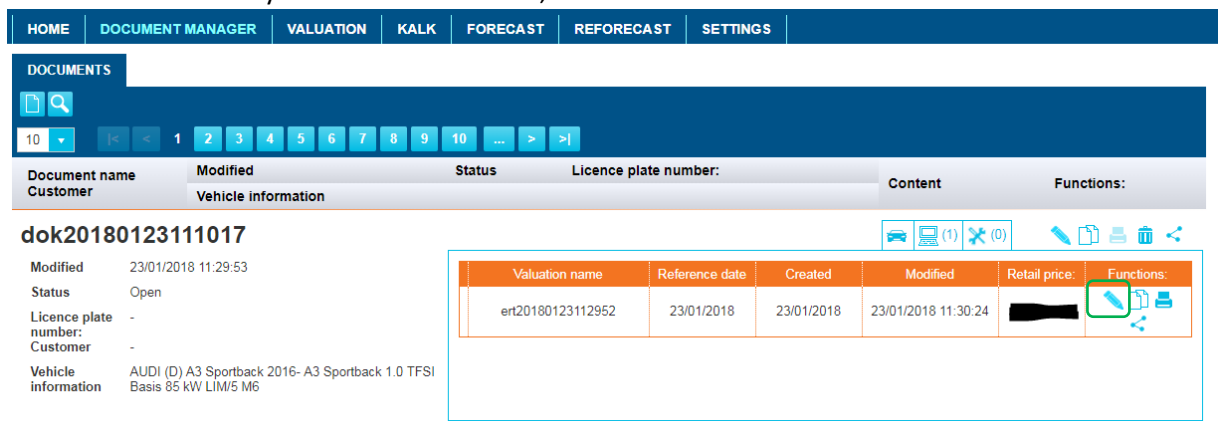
HOME | DOCUMENT MANAGER | VALUATION | KALK | FORECAST | REFORECAST | SETTINGS

DOCUMENTS

10

|< < 1 2 3 4 5 6 7 8 9 10 ... > >|

| Document name Customer | Modified | Status | Licence plate number: | Content | Functions: |
|---|---|---|---|---|---|
| | Vehicle information | | | | |

dok20180123111017

(1) (0)

Modified 23/01/2018 11:29:53
Status Open
Licence plate number: -
Customer -
Vehicle information AUDI (D) A3 Sportback 2016- A3 Sportback 1.0 TFSI Basis 85 kW LIM/5 M6

| Valuation name | Reference date | Created | Modified | Retail price: | Functions: |
|---|---|---|---|---|---|
| ert20180123112952 | 23/01/2018 | 23/01/2018 | 23/01/2018 11:30:24 | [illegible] | |